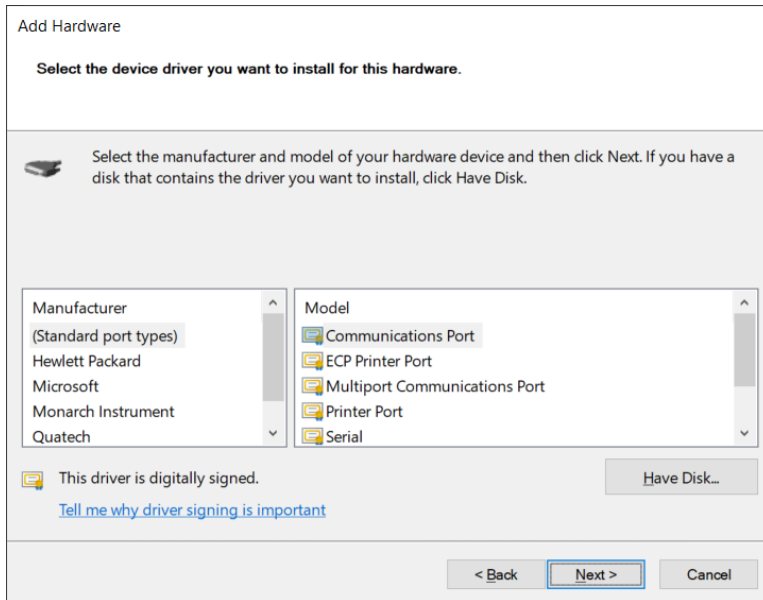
Add Hardware

Select the device driver you want to install for this hardware.

Select the manufacturer and model of your hardware device and then click Next. If you have a disk that contains the driver you want to install, click Have Disk.

| Manufacturer | Model |
|---|---|
| (Standard port types) | Communications Port |
| Hewlett Packard | ECP Printer Port |
| Microsoft | Multiport Communications Port |
| Monarch Instrument | Printer Port |
| Quatech | Serial |

This driver is digitally signed.

Tell me why driver signing is important

Have Disk...

< Back

Next >

Cancel